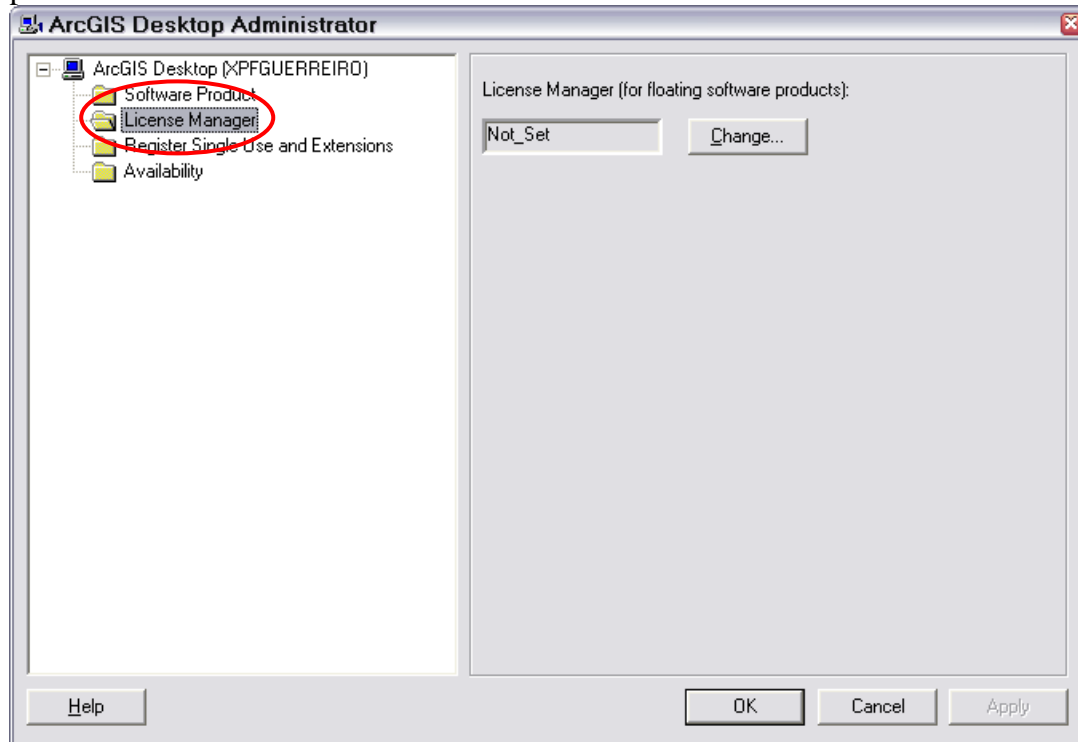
ArcGIS Desktop Administrator

ArcGIS Desktop (XPFGUERREIRO)
Software Product
License Manager
Register Single Use and Extensions
Availability

License Manager (for floating software products):
Not_Set
Change...

Help
OK
Cancel
Apply